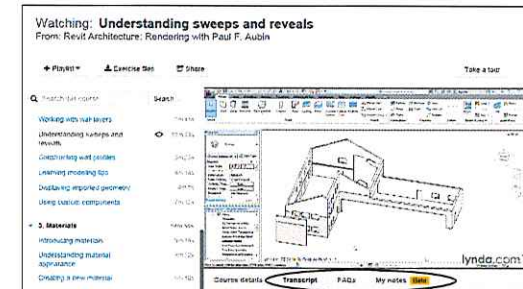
Watching: Understanding sweeps and reveals
From: Revit Architecture: Rendering with Paul F. Aubin

+ Playlist
Exercise files
Share
Take a tour

Search this course
Search

Working with wall layers
Understanding sweeps and reveals
Constructing wall profiles
Learning modeling tips
Displaying imported geometry
Using custom components

5. Materials
Introducing materials
Understanding material appearance
Creating a new material

lynda.com

Course details
Transcript
FAQs
My notes